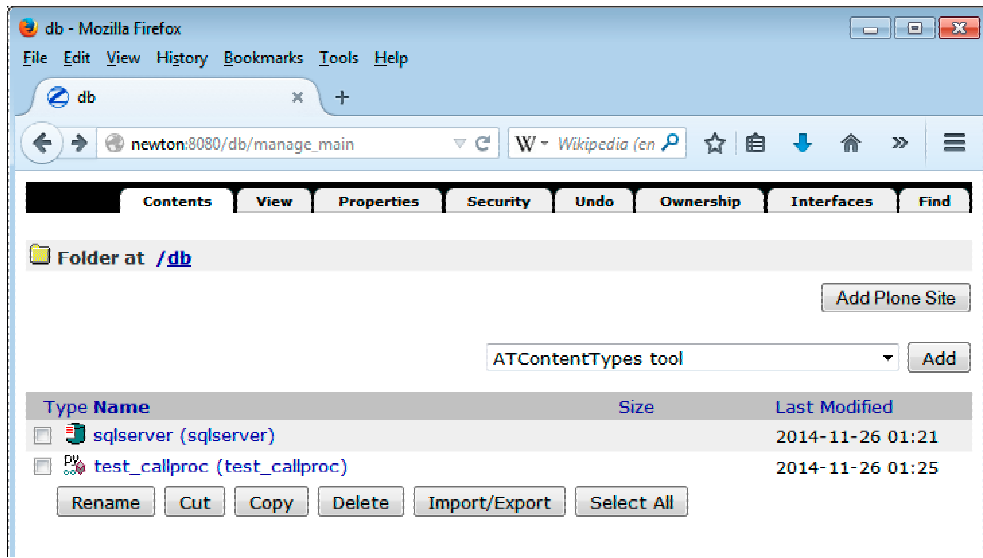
db - Mozilla Firefox

File Edit View History Bookmarks Tools Help

db ×

newton:8080/db/manage_main

Wikipedia (en

Contents | View | Properties | Security | Undo | Ownership | Interfaces | Find

Folder at /db

Add Plone Site

ATContentTypes tool

Add

| Type Name | Size | Last Modified |
|---|---|---|
| sqlserver (sqlserver) | | 2014-11-26 01:21 |
| test_callproc (test_callproc) | | 2014-11-26 01:25 |

Rename | Cut | Copy | Delete | Import/Export | Select All